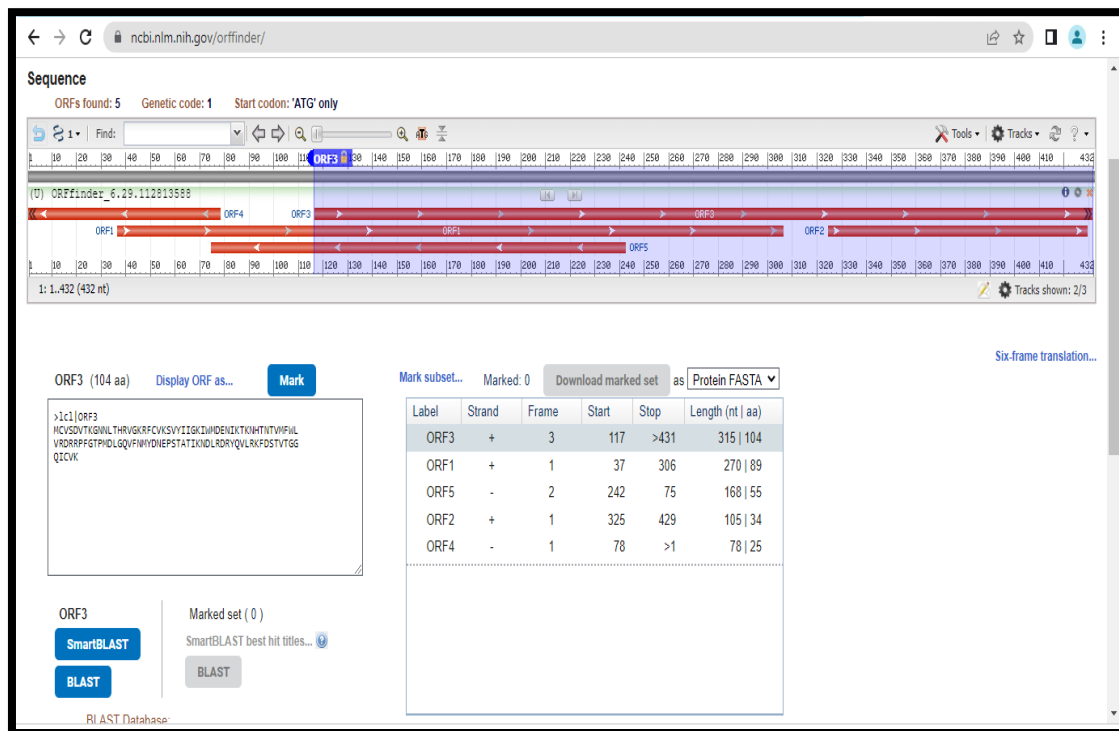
ncbi.nlm.nih.gov/orffinder/

Sequence

ORFs found: 5 Genetic code: 1 Start codon: 'ATG' only

1 ▾ Find: Tools ▾ Tracks ▾ ? ▾

1 10 20 30 40 50 60 70 80 90 100 110 ORF3 130 140 150 160 170 180 190 200 210 220 230 240 250 260 270 280 290 300 310 320 330 340 350 360 370 380 390 400 410 432

(U) ORFfinder_6.29.112813588

ORF4 ORF3 ORF3
ORF1 ORF1 ORF2
ORF5

1 10 20 30 40 50 60 70 80 90 100 110 120 130 140 150 160 170 180 190 200 210 220 230 240 250 260 270 280 290 300 310 320 330 340 350 360 370 380 390 400 410 432

1: 1..432 (432 nt) Tracks shown: 2/3

Six-frame translation...

ORF3 (104 aa) Display ORF as... Mark

>lcl|ORF3
MCVSDVTKGNNLTHRVGKRFCVKSVYIIGKIWMDENIKTKNHTNTVMFWL
VRDRRPFGTPMDLGQVFNMYDNEPSTATIKNDLRDRYQVLRKFDSTVTGG
QICVK

Mark subset... Marked: 0 Download marked set as Protein FASTA

| Label | Strand | Frame | Start | Stop | Length (nt \| aa) |
|---|---|---|---|---|---|
| ORF3 | + | 3 | 117 | >431 | 315 \| 104 |
| ORF1 | + | 1 | 37 | 306 | 270 \| 89 |
| ORF5 | - | 2 | 242 | 75 | 168 \| 55 |
| ORF2 | + | 1 | 325 | 429 | 105 \| 34 |
| ORF4 | - | 1 | 78 | >1 | 78 \| 25 |

ORF3
SmartBLAST
BLAST

Marked set ( 0 )
SmartBLAST best hit titles...
BLAST

BLAST Database: